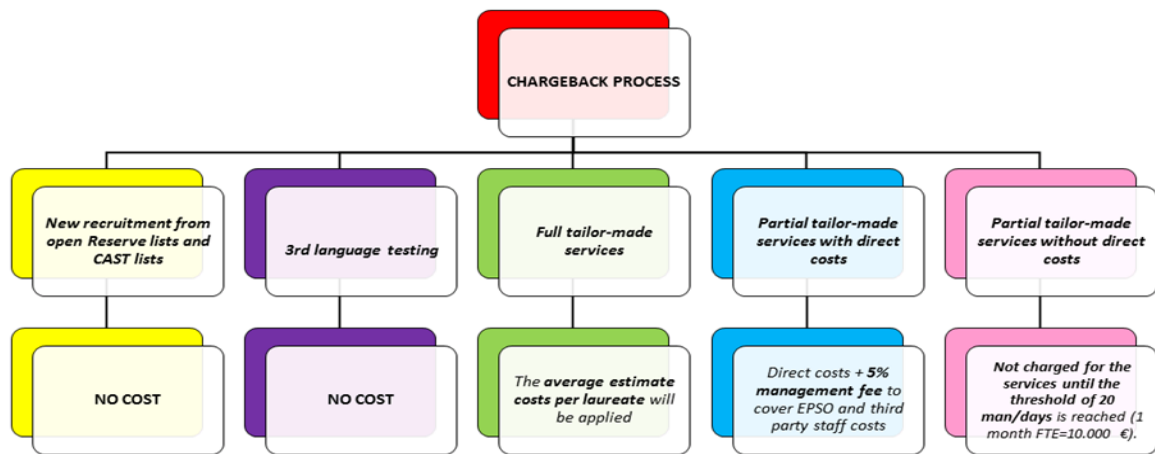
CHARGEBACK PROCESS

New recruitment from open Reserve lists and CAST lists

NO COST

3rd language testing

NO COST

Full tailor-made services

The average estimate costs per laureate will be applied

Partial tailor-made services with direct costs

Direct costs + 5% management fee to cover EPSO and third party staff costs

Partial tailor-made services without direct costs

Not charged for the services until the threshold of 20 man/days is reached (1 month FTE=10.000 €).